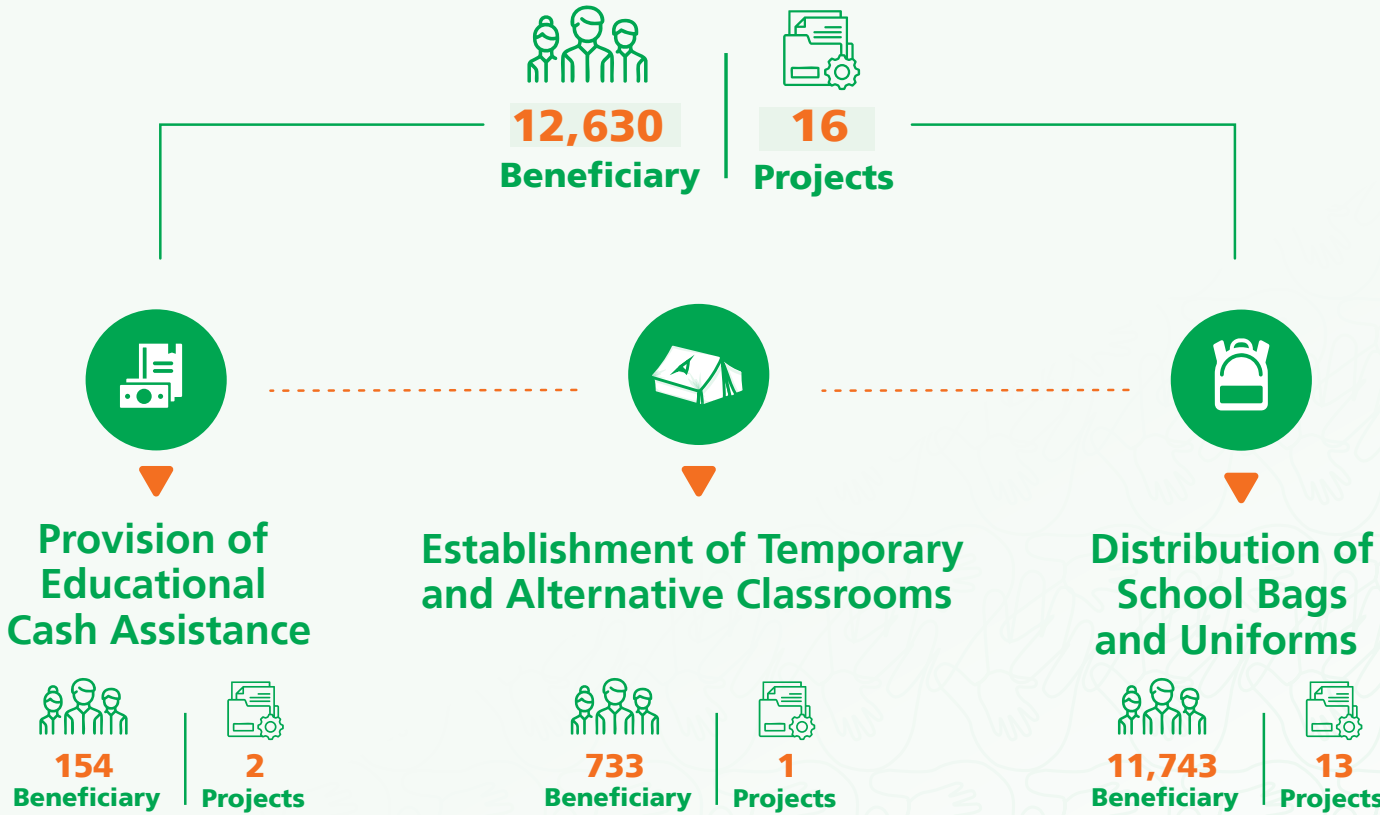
12,630
Beneficiary

16
Projects

Provision of Educational Cash Assistance

154
Beneficiary

2
Projects

Establishment of Temporary and Alternative Classrooms

733
Beneficiary

1
Projects

Distribution of School Bags and Uniforms

11,743
Beneficiary

13
Projects